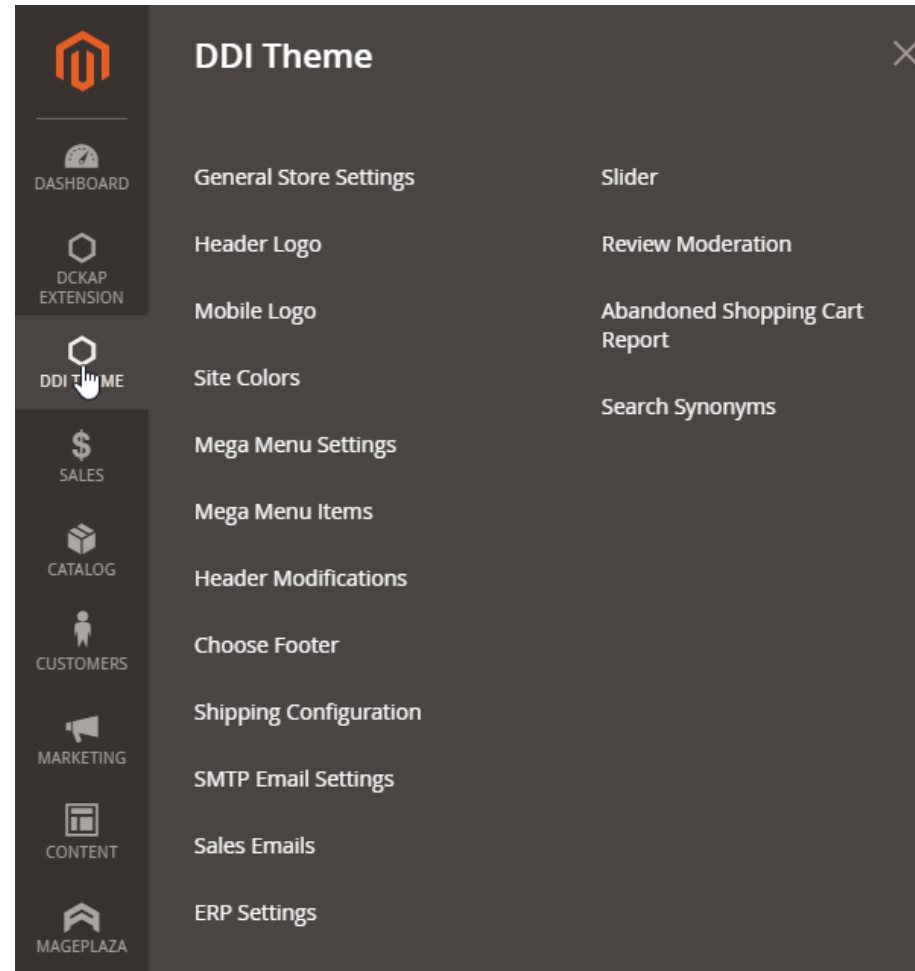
DASHBOARD

DCKAP EXTENSION

DDI T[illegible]ME

SALES

CATALOG

CUSTOMERS

MARKETING

CONTENT

MAGEPLAZA

DDI Theme

General Store Settings

Header Logo

Mobile Logo

Site Colors

Mega Menu Settings

Mega Menu Items

Header Modifications

Choose Footer

Shipping Configuration

SMTP Email Settings

Sales Emails

ERP Settings

Slider

Review Moderation

Abandoned Shopping Cart Report

Search Synonyms